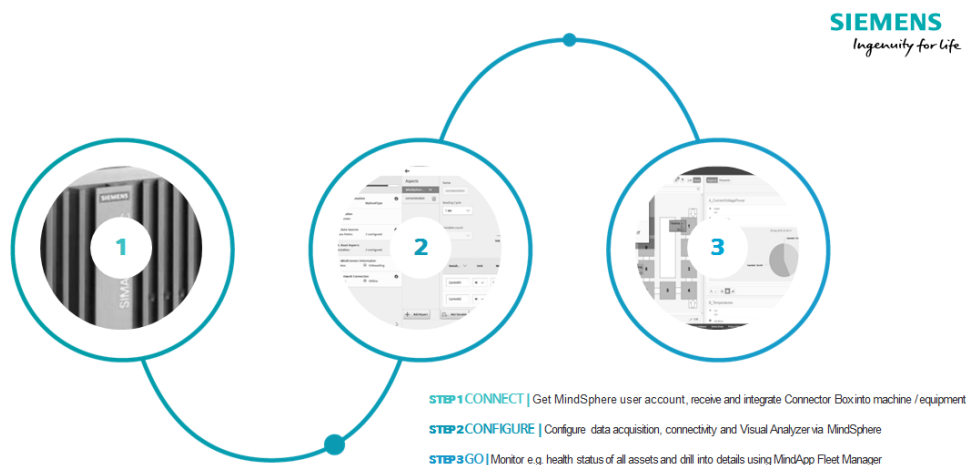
SIEMENS
Ingenuity for life

1

2

3

STEP 1 CONNECT | Get MindSphere user account, receive and integrate Connector Box into machine / equipment

STEP 2 CONFIGURE | Configure data acquisition, connectivity and Visual Analyzer via MindSphere

STEP 3 GO | Monitor e.g. health status of all assets and drill into details using MindApp Fleet Manager